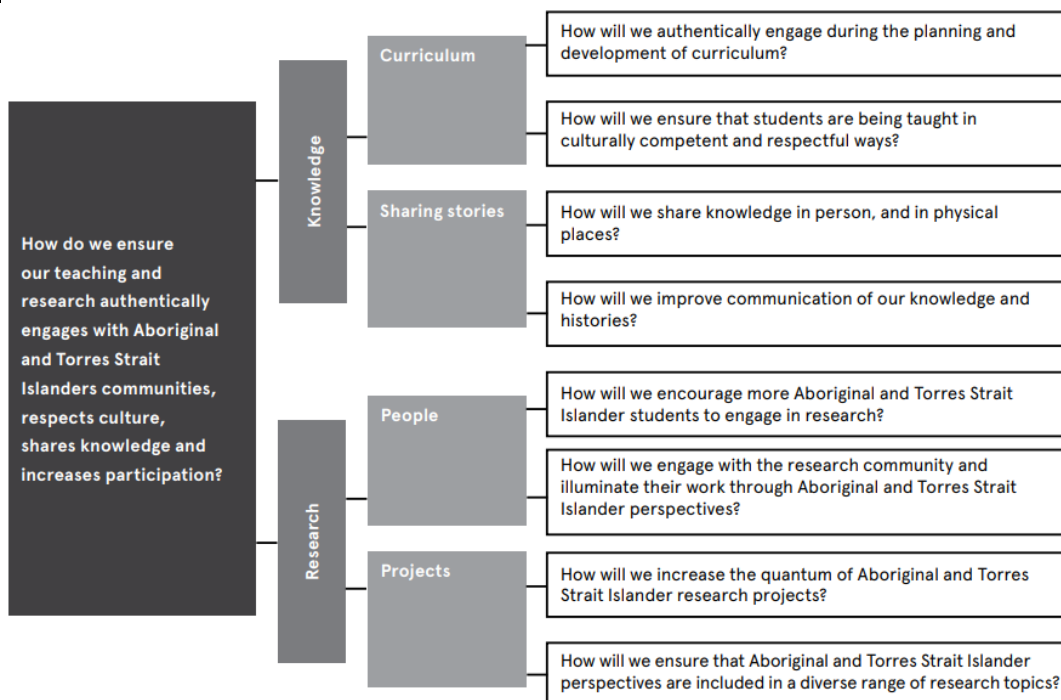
How do we ensure our teaching and research authentically engages with Aboriginal and Torres Strait Islanders communities, respects culture, shares knowledge and increases participation?

Knowledge

Curriculum

How will we authentically engage during the planning and development of curriculum?

How will we ensure that students are being taught in culturally competent and respectful ways?

Sharing stories

How will we share knowledge in person, and in physical places?

How will we improve communication of our knowledge and histories?

Research

People

How will we encourage more Aboriginal and Torres Strait Islander students to engage in research?

How will we engage with the research community and illuminate their work through Aboriginal and Torres Strait Islander perspectives?

Projects

How will we increase the quantum of Aboriginal and Torres Strait Islander research projects?

How will we ensure that Aboriginal and Torres Strait Islander perspectives are included in a diverse range of research topics?